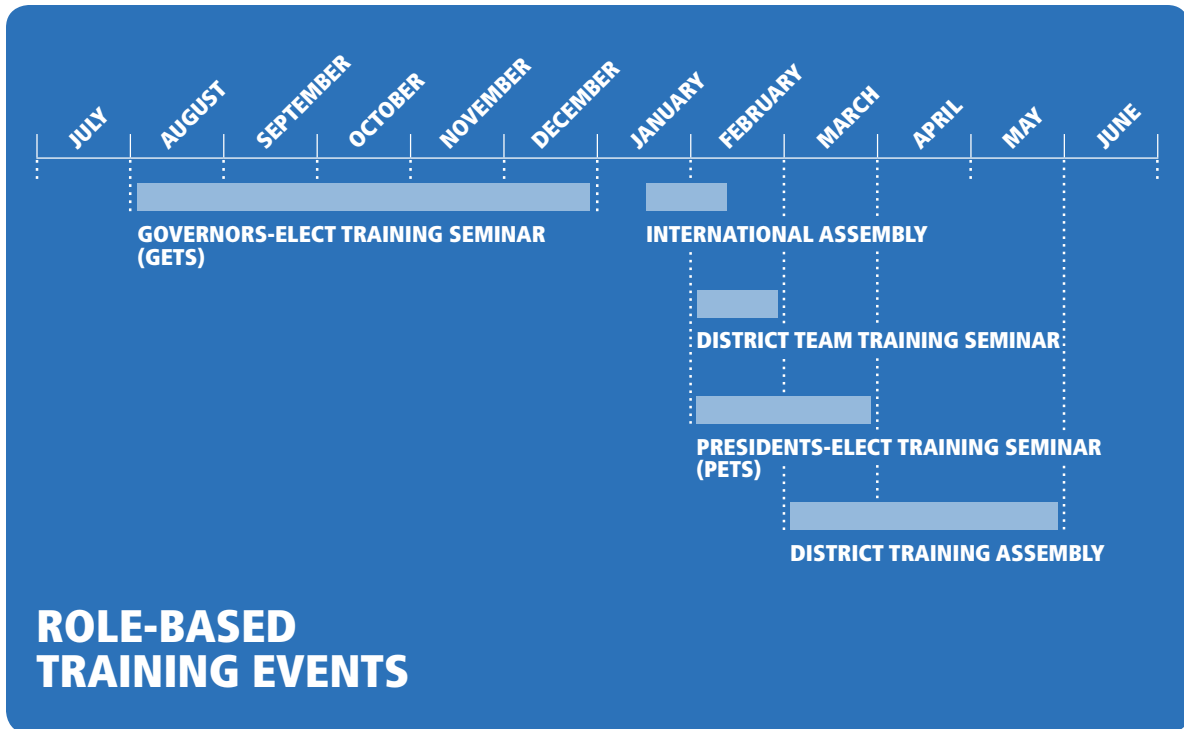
JULY
AUGUST
SEPTEMBER
OCTOBER
NOVEMBER
DECEMBER
JANUARY
FEBRUARY
MARCH
APRIL
MAY
JUNE

GOVERNORS-ELECT TRAINING SEMINAR (GETS)

INTERNATIONAL ASSEMBLY

DISTRICT TEAM TRAINING SEMINAR

PRESIDENTS-ELECT TRAINING SEMINAR (PETS)

DISTRICT TRAINING ASSEMBLY

ROLE-BASED TRAINING EVENTS